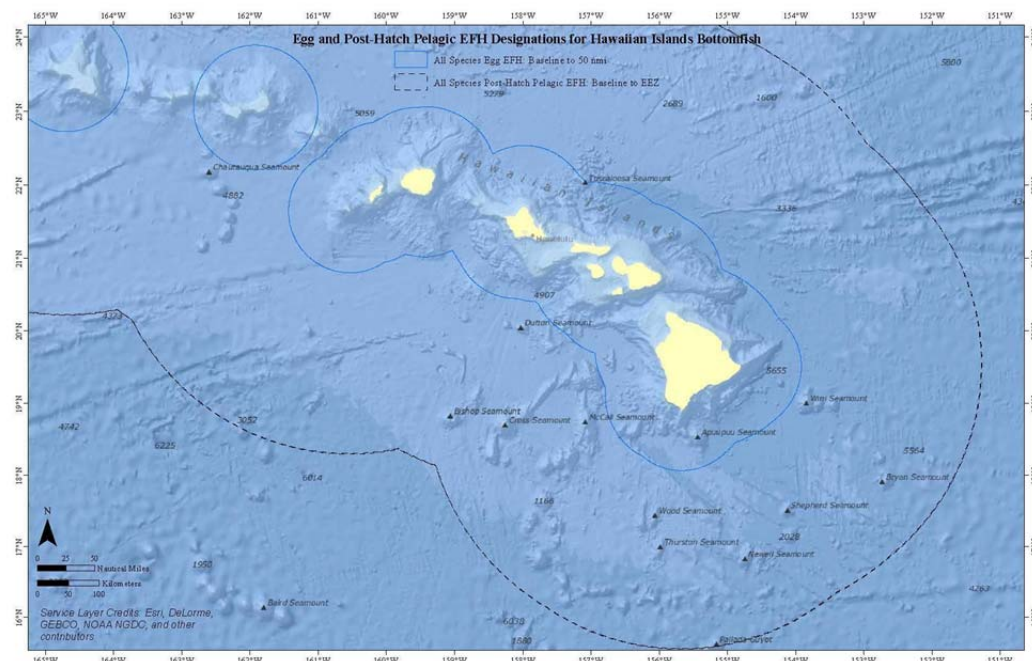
165°W 164°W 163°W 162°W 161°W 160°W 159°W 158°W 157°W 156°W 155°W 154°W 153°W 152°W 151°W

Egg and Post-Hatch Pelagic EFH Designations for Hawaiian Islands Bottomfish

All Species Egg EFH: Baseline to 50 nmi

All Species Post-Hatch Pelagic EFH: Baseline to EEZ

24°N
23°N
22°N
21°N
20°N
19°N
18°N
17°N
16°N

5279
2689
1600
5860
5059
Chautauqua Seamount
4882
Hawaiian Islands
Tuscaloosa Seamount
3336
Honolulu
4907
4322
Dutton Seamount
5655
Bishop Seamount
Cross Seamount
McCall Seamount
Apuupuu Seamount
Weir Seamount
4742
6225
3057
5364
Bryan Seamount
6814
1168
Wood Seamount
Shepherd Seamount
2028
Thurston Seamount
Kewani Seamount
1950
Baird Seamount
6033
1580
Pallada Guyot
4263

N
0 25 50 Nautical Miles
0 50 100 Kilometers

Service Layer Credits: Esri, DeLorme, GEBCO, NOAA NGDC, and other contributors

165°W 164°W 163°W 162°W 161°W 160°W 159°W 158°W 157°W 156°W 155°W 154°W 153°W 152°W 151°W